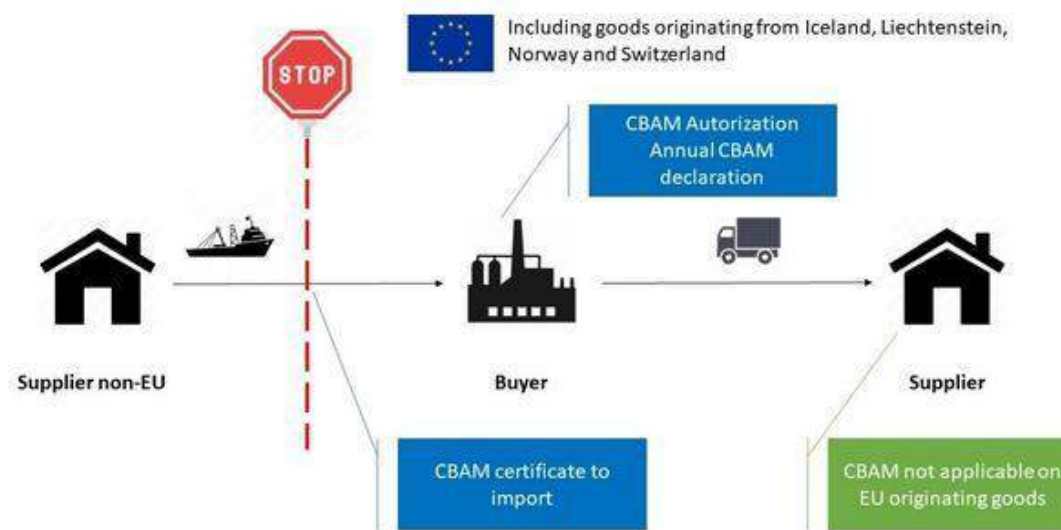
Including goods originating from Iceland, Liechtenstein, Norway and Switzerland

STOP

CBAM Autorization
Annual CBAM declaration

Supplier non-EU

Buyer

Supplier

CBAM certificate to import

CBAM not applicable on EU originating goods